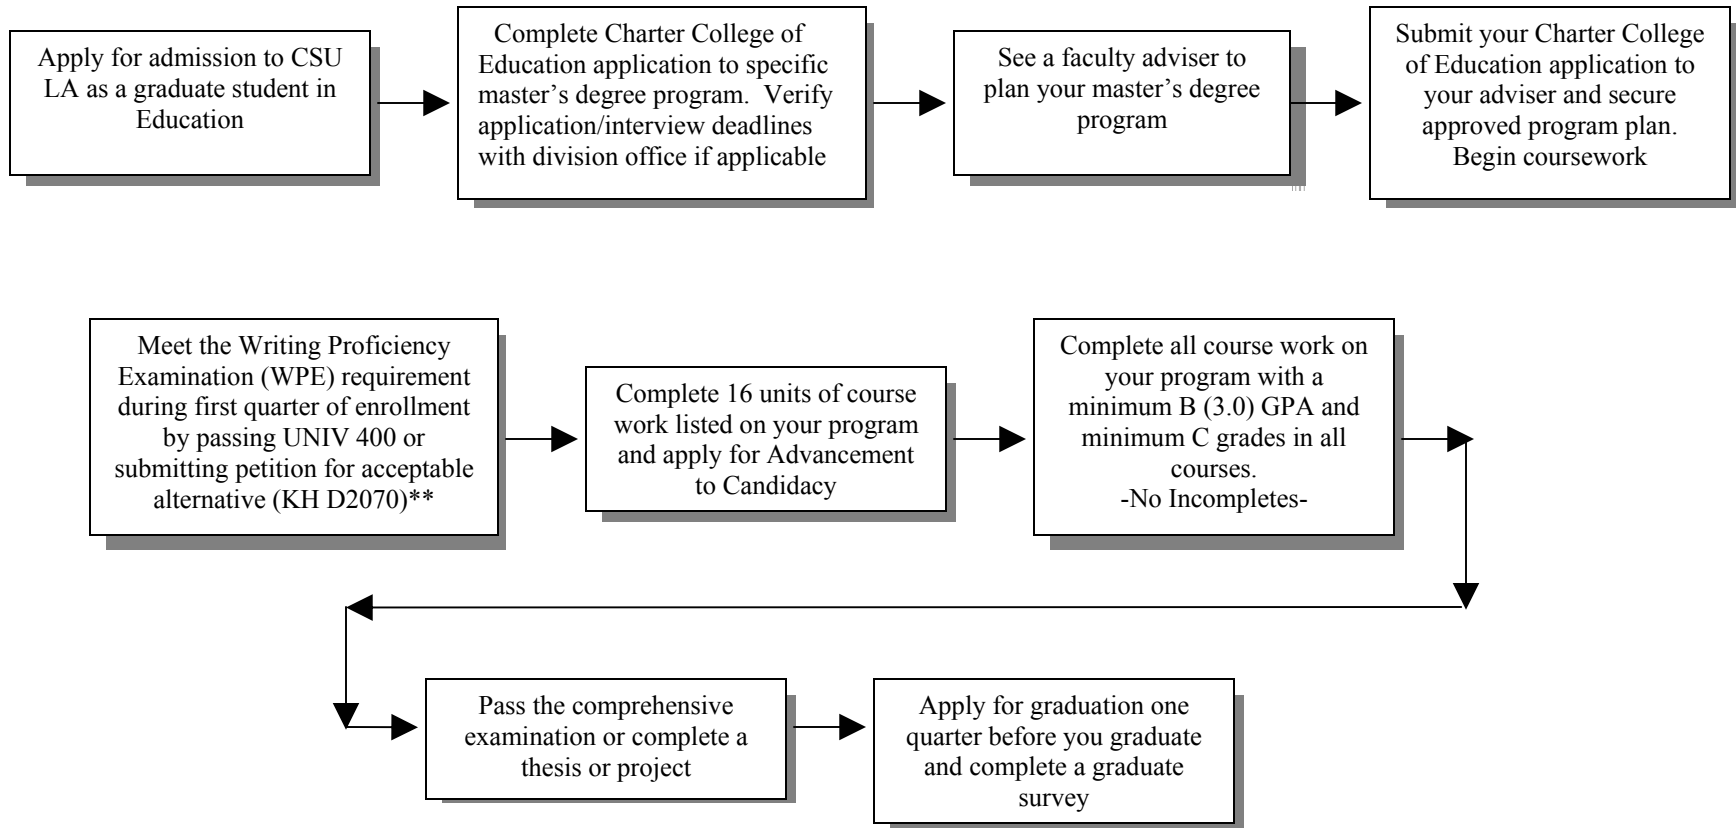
Apply for admission to CSU LA as a graduate student in Education

Complete Charter College of Education application to specific master's degree program. Verify application/interview deadlines with division office if applicable

See a faculty adviser to plan your master's degree program

Submit your Charter College of Education application to your adviser and secure approved program plan. Begin coursework

Meet the Writing Proficiency Examination (WPE) requirement during first quarter of enrollment by passing UNIV 400 or submitting petition for acceptable alternative (KH D2070)**

Complete 16 units of course work listed on your program and apply for Advancement to Candidacy

Complete all course work on your program with a minimum B (3.0) GPA and minimum C grades in all courses.
-No Incompletes-

Pass the comprehensive examination or complete a thesis or project

Apply for graduation one quarter before you graduate and complete a graduate survey